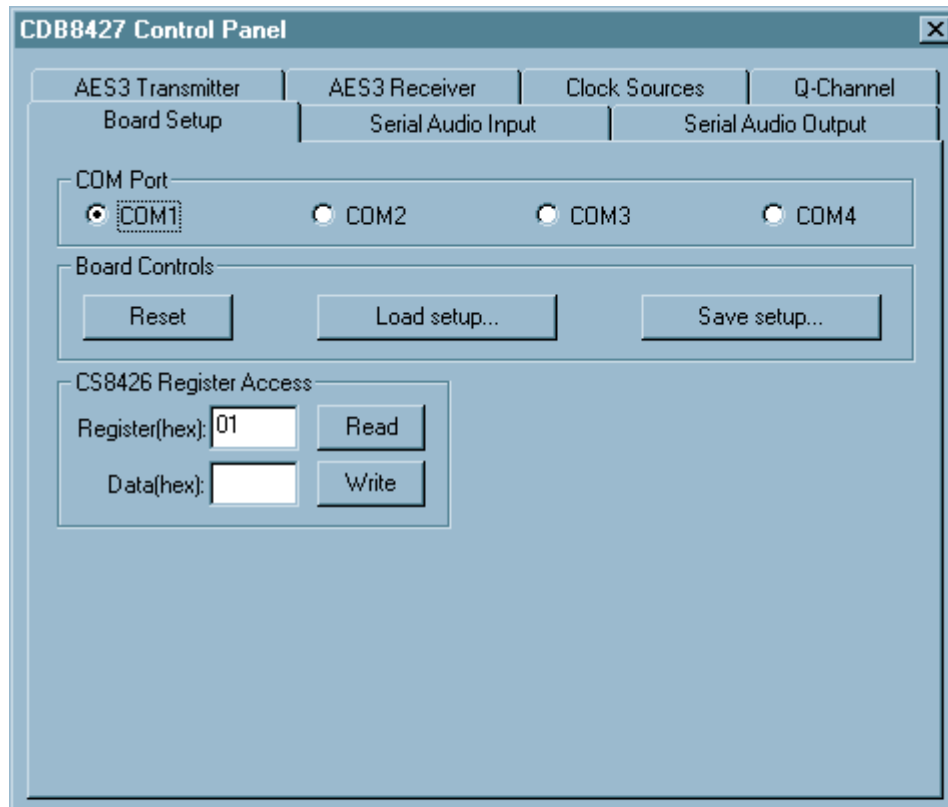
CDB8427 Control Panel

AES3 Transmitter
AES3 Receiver
Clock Sources
Q-Channel
Board Setup
Serial Audio Input
Serial Audio Output

COM Port
COM1
COM2
COM3
COM4

Board Controls
Reset
Load setup...
Save setup...

CS8426 Register Access
Register(hex): 01
Read
Data(hex):
Write